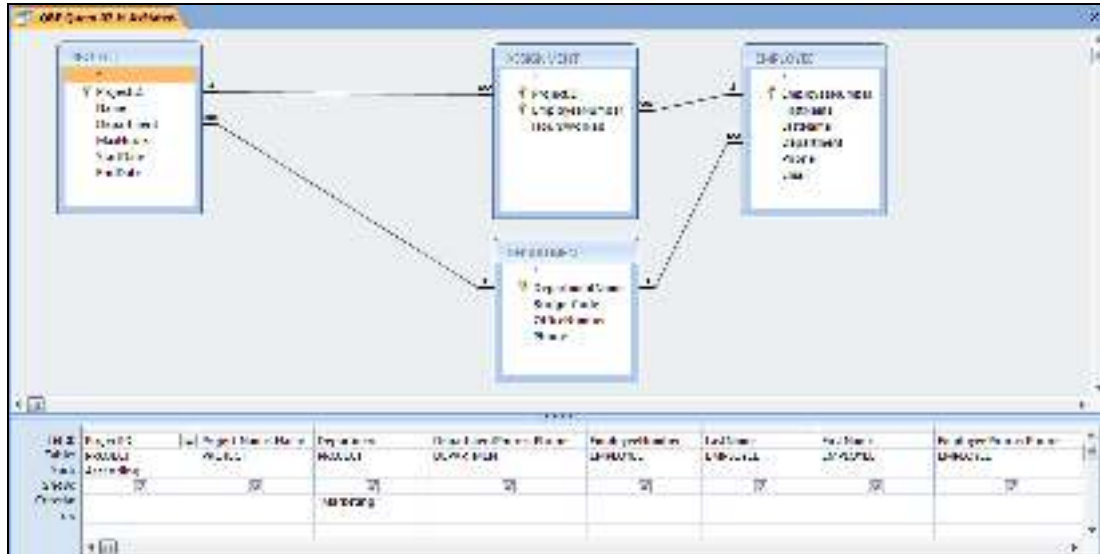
ASSIGNMENT

ProjectID
EmployeeNumber
HoursWorked

EMPLOYEE

EmployeeNumber
FirstName
LastName
Department
Phone
Email

DEPARTMENT

DepartmentName
BudgetCode
OfficeNumber
Phone

| Field: | ProjectID | Project Name: Name | Department | Department Phone: Phone | EmployeeNumber | LastName | FirstName | Employee Phone: Phone |
|---|---|---|---|---|---|---|---|---|
| Table: | PROJECT | PROJECT | PROJECT | DEPARTMENT | EMPLOYEE | EMPLOYEE | EMPLOYEE | EMPLOYEE |
| Sort: | Ascending | | | | | | | |
| Show: | | | | | | | | |
| Criteria: | | | 'Marketing' | | | | | |
| or: | | | | | | | | |